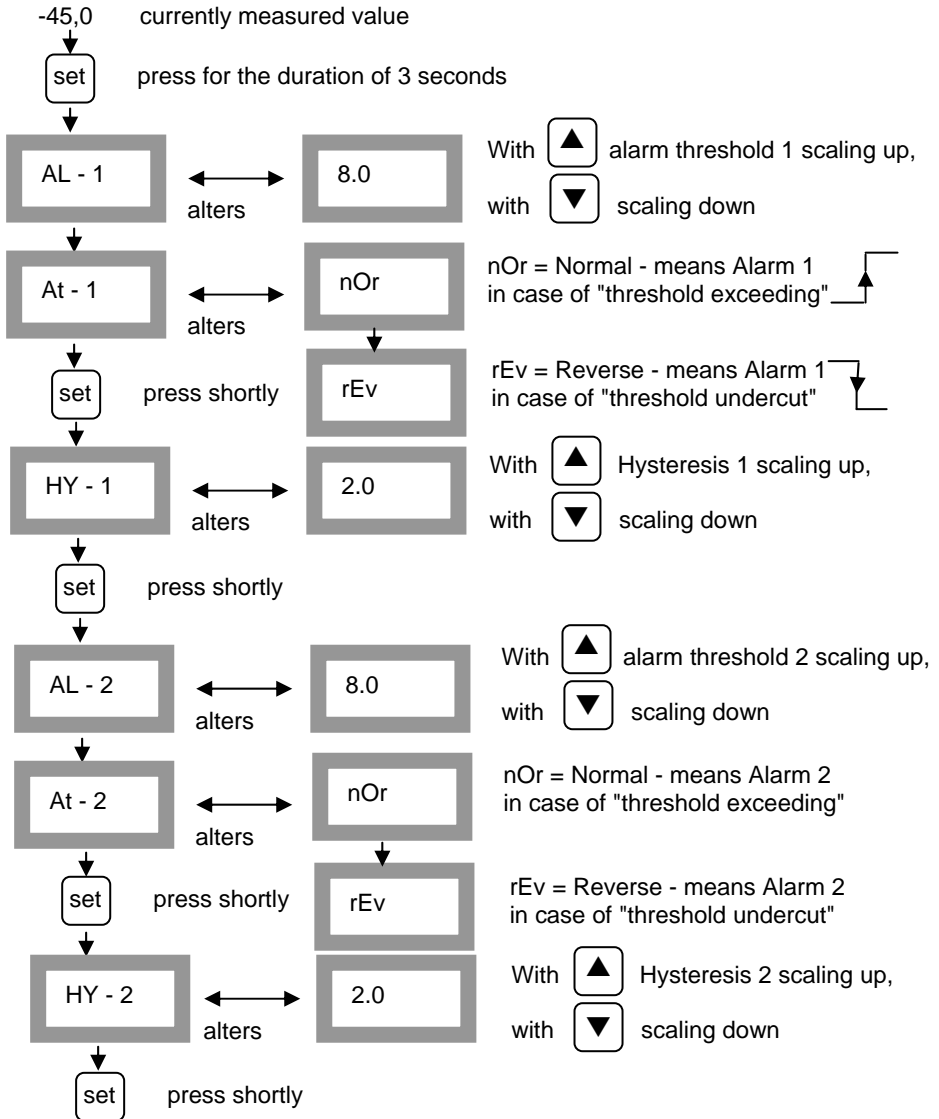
-45,0 currently measured value

set press for the duration of 3 seconds

AL - 1 alters 8.0

With ▲ alarm threshold 1 scaling up,
with ▼ scaling down

At - 1 alters nOr

nOr = Normal - means Alarm 1 in case of "threshold exceeding"

set press shortly rEv

rEv = Reverse - means Alarm 1 in case of "threshold undercut"

HY - 1 alters 2.0

With ▲ Hysteresis 1 scaling up,
with ▼ scaling down

set press shortly

AL - 2 alters 8.0

With ▲ alarm threshold 2 scaling up,
with ▼ scaling down

At - 2 alters nOr

nOr = Normal - means Alarm 2 in case of "threshold exceeding"

set press shortly rEv

rEv = Reverse - means Alarm 2 in case of "threshold undercut"

HY - 2 alters 2.0

With ▲ Hysteresis 2 scaling up,
with ▼ scaling down

set press shortly